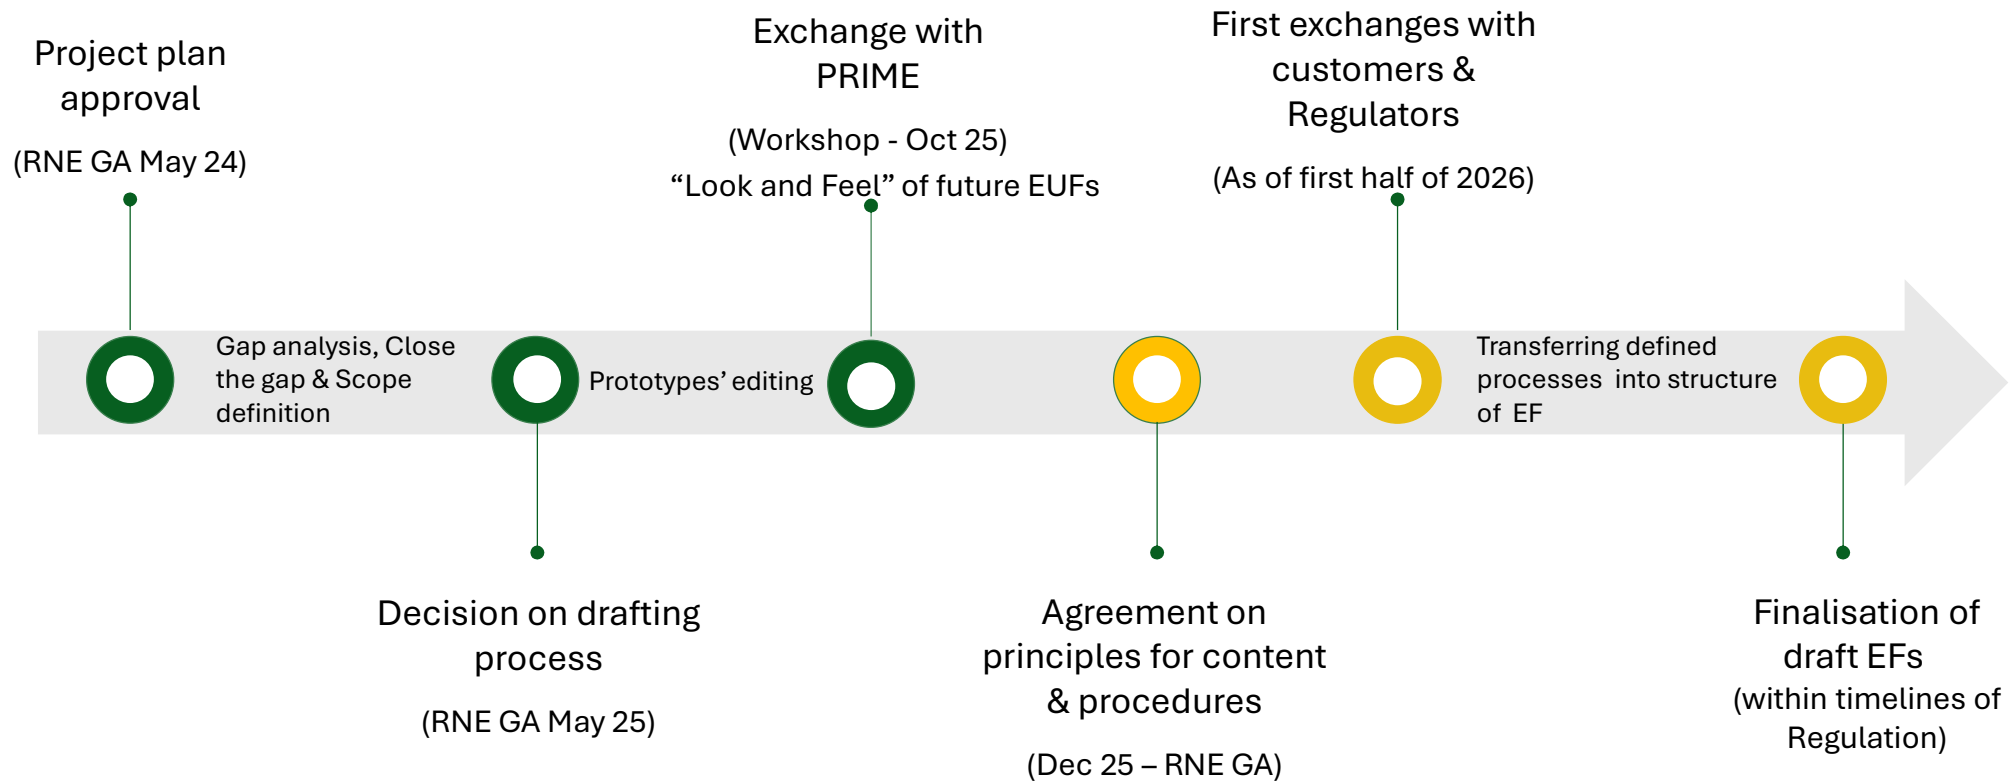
Project plan approval

(RNE GA May 24)

Exchange with PRIME

(Workshop - Oct 25)

“Look and Feel” of future EUFs

First exchanges with customers & Regulators

(As of first half of 2026)

Gap analysis, Close the gap & Scope definition

Prototypes’ editing

Transferring defined processes into structure of EF

Decision on drafting process

(RNE GA May 25)

Agreement on principles for content & procedures

(Dec 25 – RNE GA)

Finalisation of draft EFs

(within timelines of Regulation)